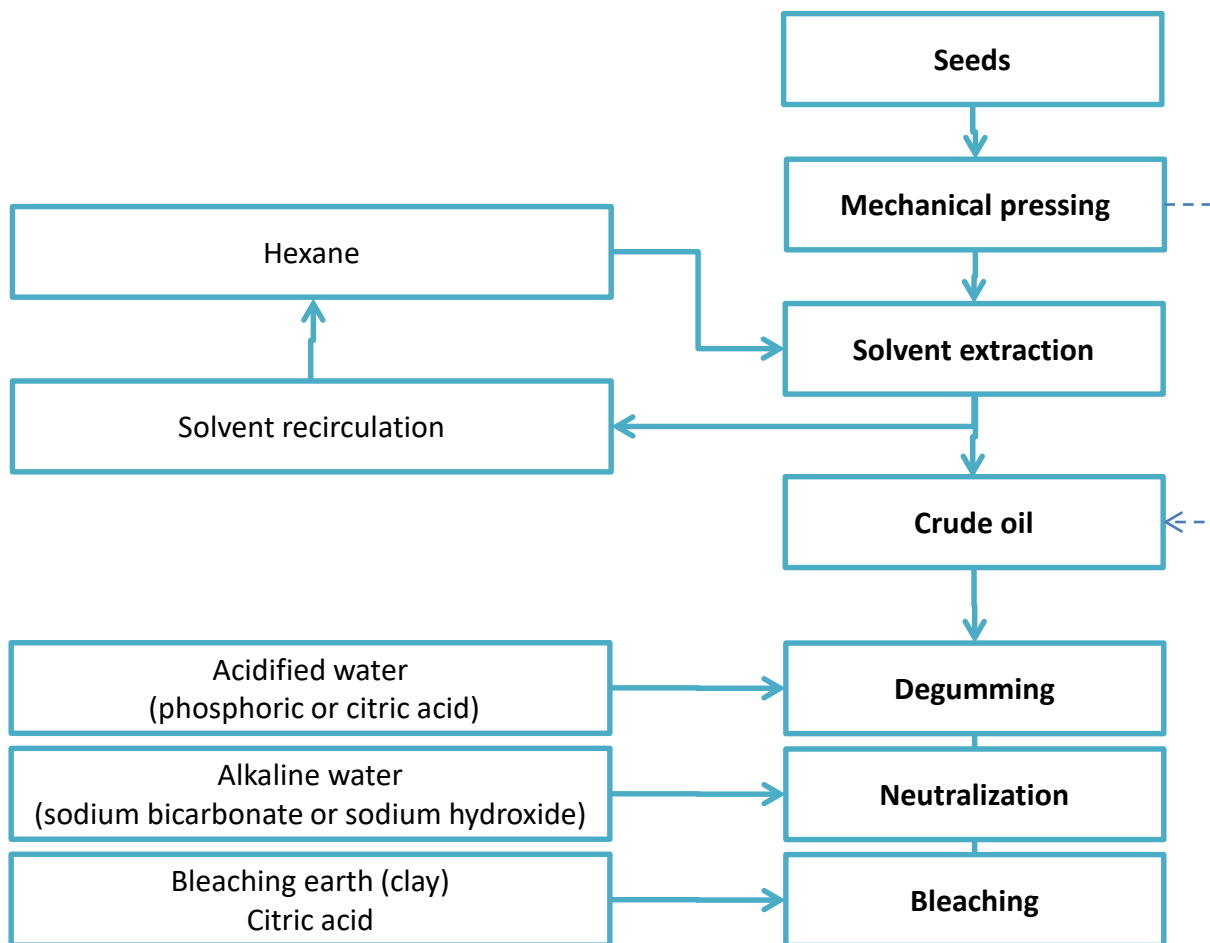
Seeds

Mechanical pressing

Hexane

Solvent extraction

Solvent recirculation

Crude oil

Acidified water
(phosphoric or citric acid)

Degumming

Alkaline water
(sodium bicarbonate or sodium hydroxide)

Neutralization

Bleaching earth (clay)
Citric acid

Bleaching